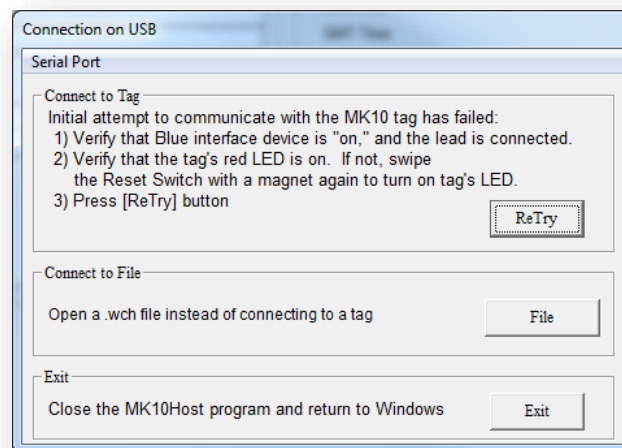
Connection on USB

Serial Port

Connect to Tag

Initial attempt to communicate with the MK10 tag has failed:
1) Verify that Blue interface device is "on," and the lead is connected.
2) Verify that the tag's red LED is on. If not, swipe the Reset Switch with a magnet again to turn on tag's LED.
3) Press [ReTry] button

ReTry

Connect to File

Open a .wch file instead of connecting to a tag

File

Exit

Close the MK10Host program and return to Windows

Exit